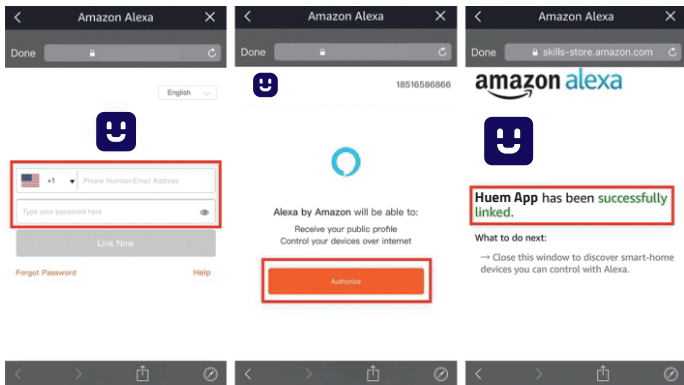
Amazon Alexa

Done

English

+1 Phone Number/Email Address

Type your password here

Link Now

Forgot Password

Help

Amazon Alexa

Done

18516586866

Alexa by Amazon will be able to:

Receive your public profile
Control your devices over internet

Authorize

Amazon Alexa

Done skills-store.amazon.com

amazon alexa

Huem App has been successfully linked.

What to do next:

→ Close this window to discover smart-home devices you can control with Alexa.